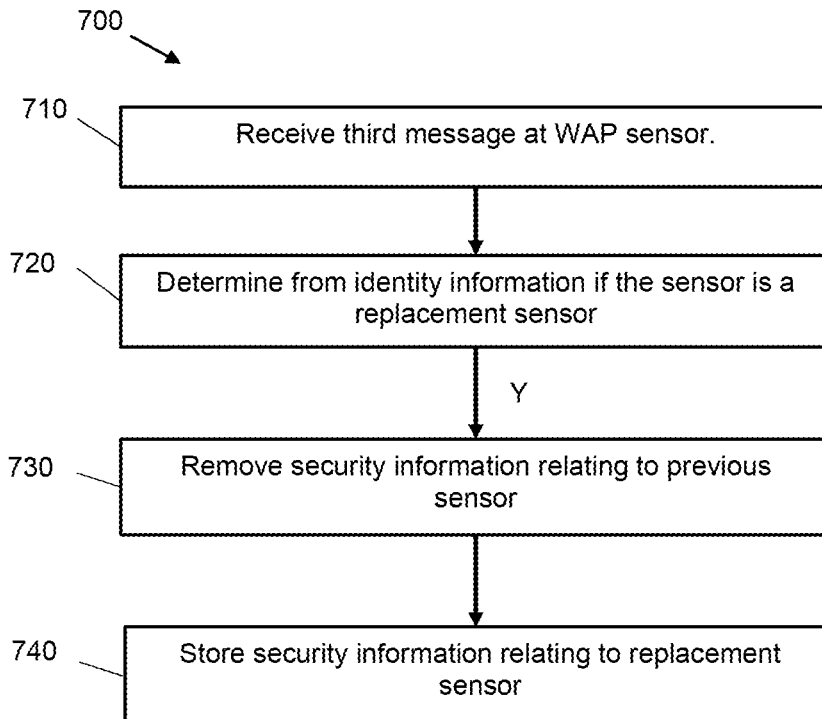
700

710

Receive third message at WAP sensor.

720

Determine from identity information if the sensor is a replacement sensor

Y

730

Remove security information relating to previous sensor

740

Store security information relating to replacement sensor